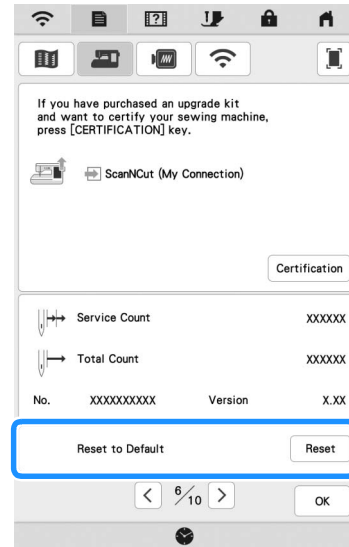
If you have purchased an upgrade kit and want to certify your sewing machine, press [CERTIFICATION] key.

ScanNCut (My Connection)

Certification

Service Count XXXXXX

Total Count XXXXXX

No. XXXXXXXXXX Version X.XX

Reset to Default Reset

$\frac{6}{10}$

OK